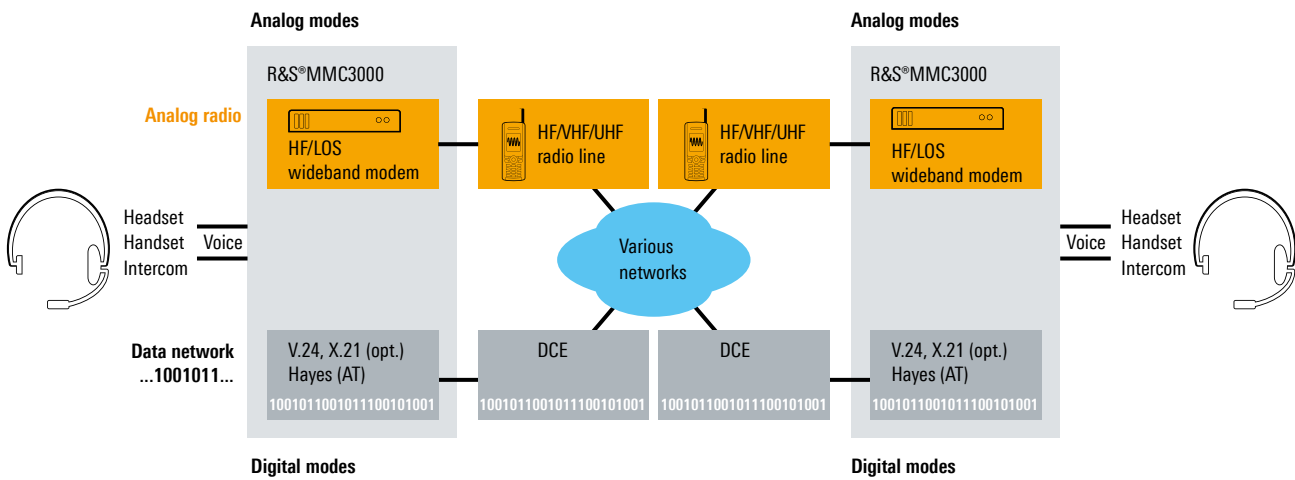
Analog modes

R&S®MMC3000

Analog radio

HF/LOS wideband modem

HF/VHF/UHF radio line

HF/VHF/UHF radio line

Analog modes

R&S®MMC3000

HF/LOS wideband modem

Headset
Handset
Intercom

Voice

Various networks

Voice

Headset
Handset
Intercom

Data network ...1001011...

V.24, X.21 (opt.)
Hayes (AT)
1001011001011100101001

DCE
1001011001011100101001

DCE
1001011001011100101001

V.24, X.21 (opt.)
Hayes (AT)
1001011001011100101001

Digital modes

Digital modes